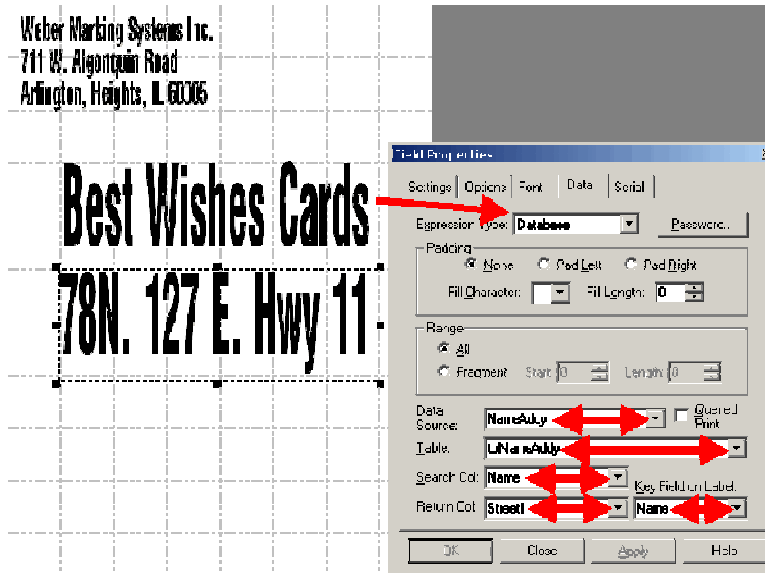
Weber Marking Systems Inc.
711 W. Algonquin Road
Arlington, Heights, IL 60005

Best Wishes Cards

78N. 127 E. Hwy 11

Field Properties

Settings | Options | Font | Data | Serial

Expression Type: Database

Password...

Padding

None

Pad Left

Pad Right

Fill Character:

Fill Length: 0

Range

All

Fragment

Start: 0

Length: 0

Data Source: NameAddy

Queried Print

Table: LiNameAddy

Search Col: Name

Key Field on Label:

Return Col: Street

Name

OK

Close

Apply

Help